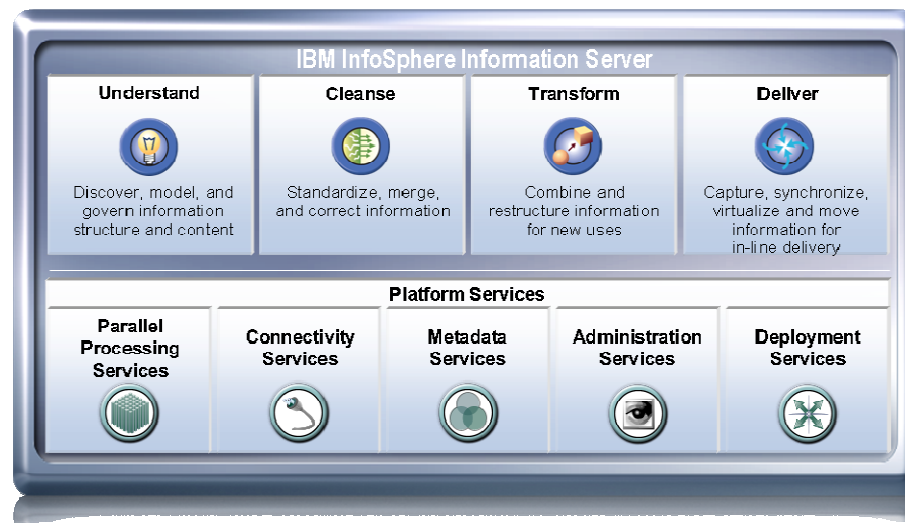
IBM InfoSphere Information Server

Understand

Discover, model, and govern information structure and content

Cleanse

Standardize, merge, and correct information

Transform

Combine and restructure information for new uses

Deliver

Capture, synchronize, virtualize and move information for in-line delivery

Platform Services

Parallel Processing Services

Connectivity Services

Metadata Services

Administration Services

Deployment Services